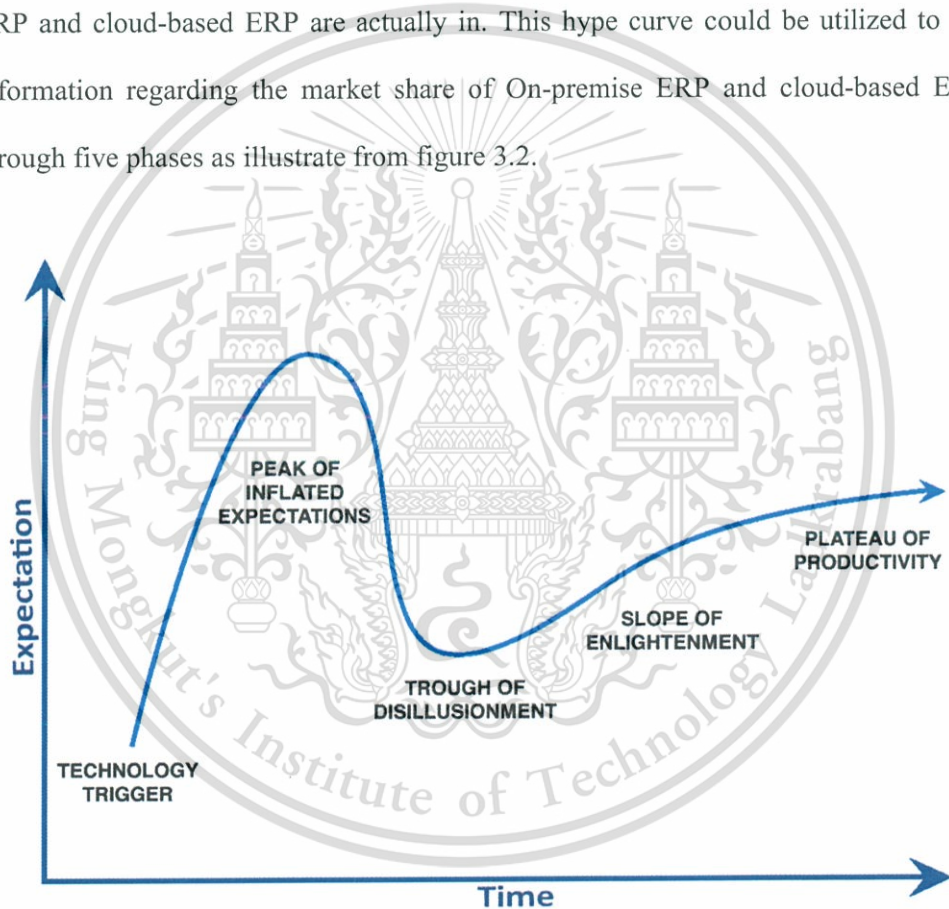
RP and cloud-based ERP are actually in. This hype curve could be utilized to formation regarding the market share of On-premise ERP and cloud-based E rough five phases as illustrate from figure 3.2.

King Mongkut's Institute of Technology Ladkrabang

PEAK OF INFLATED EXPECTATIONS

PLATEAU OF PRODUCTIVITY

SLOPE OF ENLIGHTENMENT

TROUGH OF DISILLUSIONMENT

TECHNOLOGY TRIGGER

Expectation

Time